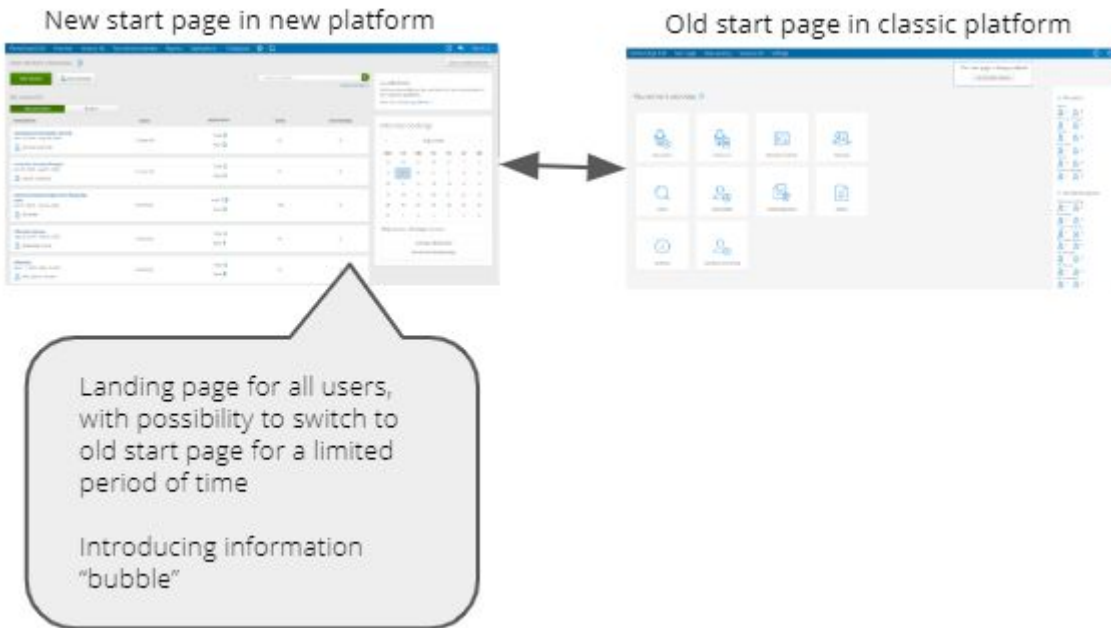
New start page in new platform

Old start page in classic platform

Landing page for all users, with possibility to switch to old start page for a limited period of time

Introducing information "bubble"